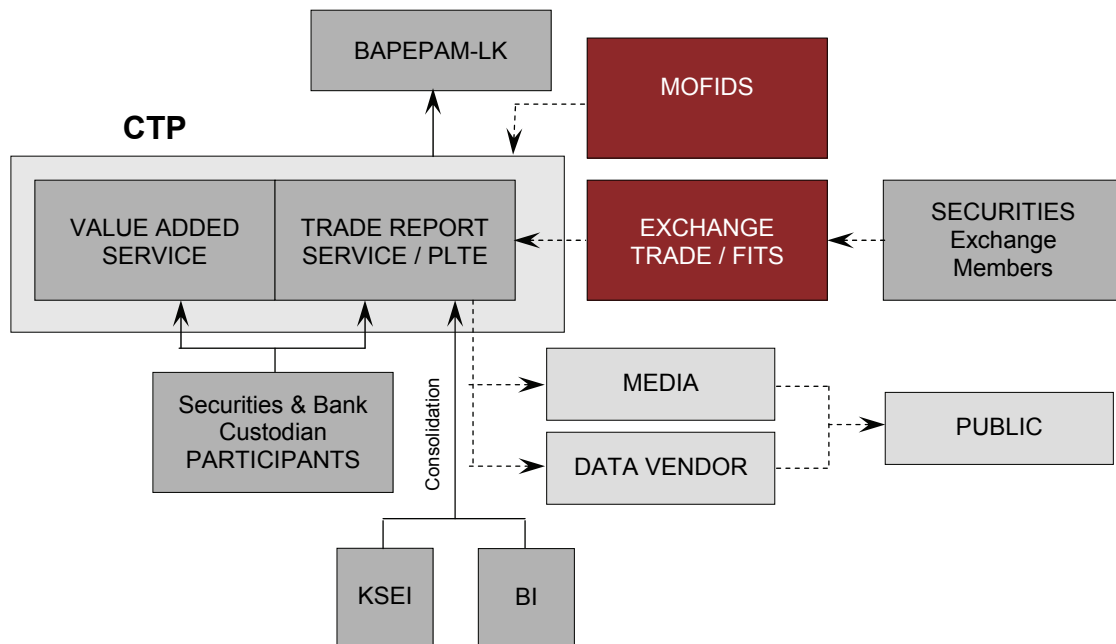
BAPEPAM-LK

CTP

MOFIDS

VALUE ADDED SERVICE

TRADE REPORT SERVICE / PLTE

EXCHANGE TRADE / FITS

SECURITIES Exchange Members

MEDIA

PUBLIC

DATA VENDOR

Securities & Bank Custodian PARTICIPANTS

Consolidation

KSEI

BI